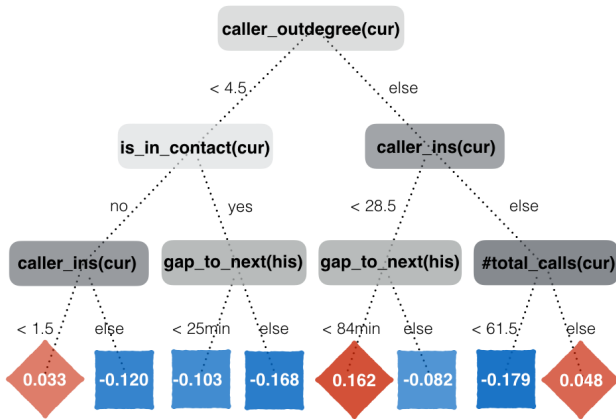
caller_outdegree(cur)

< 4.5

else

is_in_contact(cur)

caller_ins(cur)

no

yes

< 28.5

else

caller_ins(cur)

gap_to_next(his)

gap_to_next(his)

#total_calls(cur)

< 1.5

else

< 25min

else

< 84min

else

< 61.5

else

0.033

-0.120

-0.103

-0.168

0.162

-0.082

-0.179

0.048